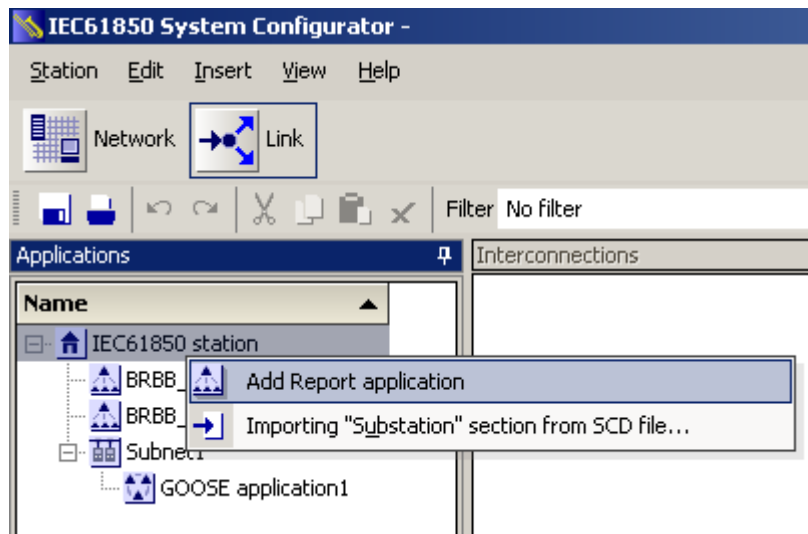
IEC61850 System Configurator -

Station Edit Insert View Help

Network Link

Filter No filter

Applications

Interconnections

Name

IEC61850 station

BRBB_

BRBB_

Subnet1

GOOSE application1

Add Report application

Importing "Substation" section from SCD file...